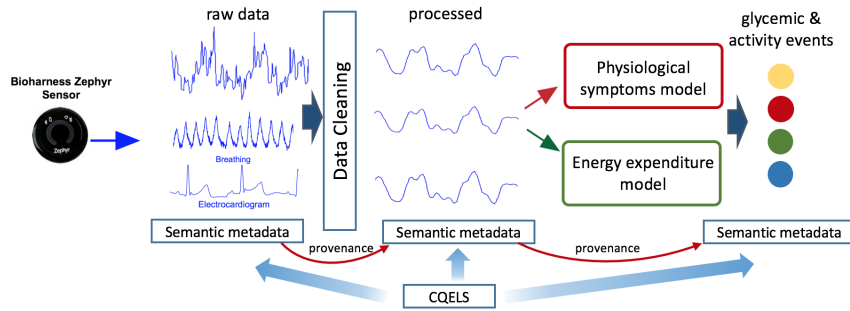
Bioharness Zephyr Sensor

Zephyr

raw data

Breathing

Electrocardiogram

Data Cleaning

processed

Physiological symptoms model

Energy expenditure model

glycemic & activity events

Semantic metadata

provenance

Semantic metadata

provenance

Semantic metadata

CQELS